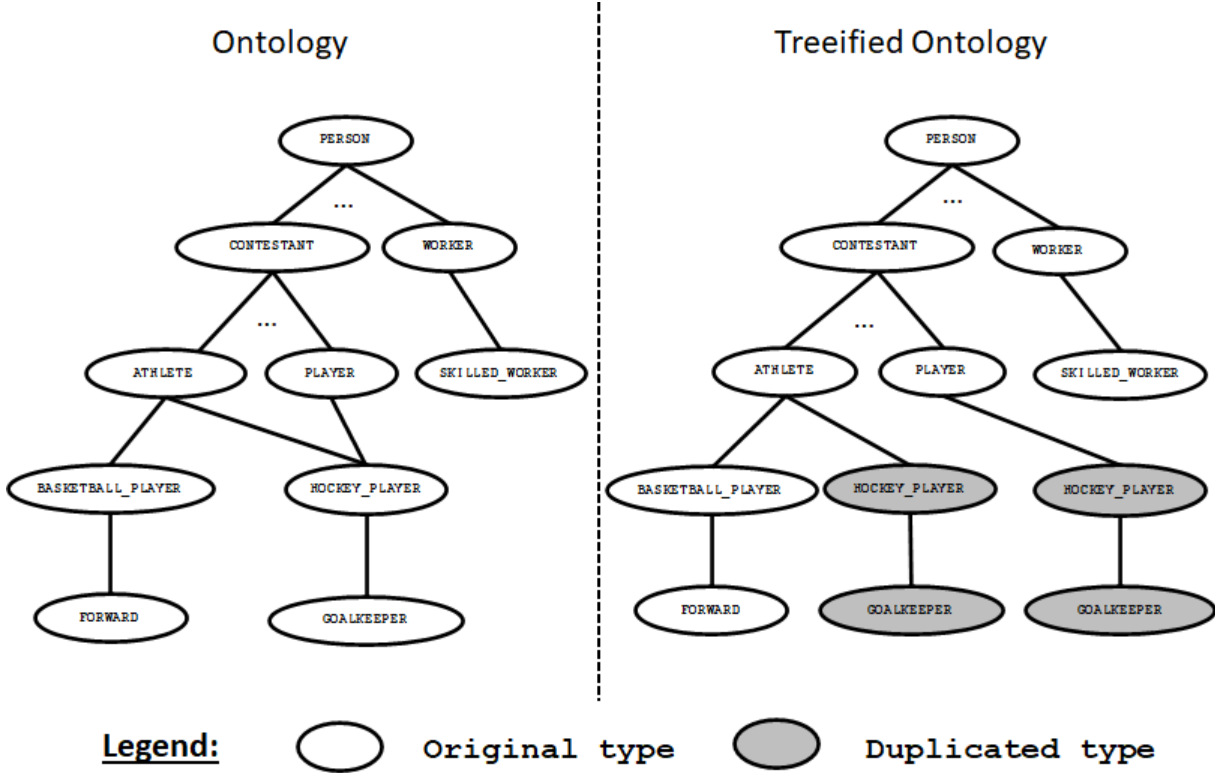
Ontology

PERSON

...

CONTESTANT

WORKER

...

ATHLETE

PLAYER

SKILLED_WORKER

BASKETBALL_PLAYER

HOCKEY_PLAYER

FORWARD

GOALKEEPER

Treeified Ontology

PERSON

...

CONTESTANT

WORKER

...

ATHLETE

PLAYER

SKILLED_WORKER

BASKETBALL_PLAYER

HOCKEY_PLAYER

HOCKEY_PLAYER

FORWARD

GOALKEEPER

GOALKEEPER

Legend: Original type Duplicated type